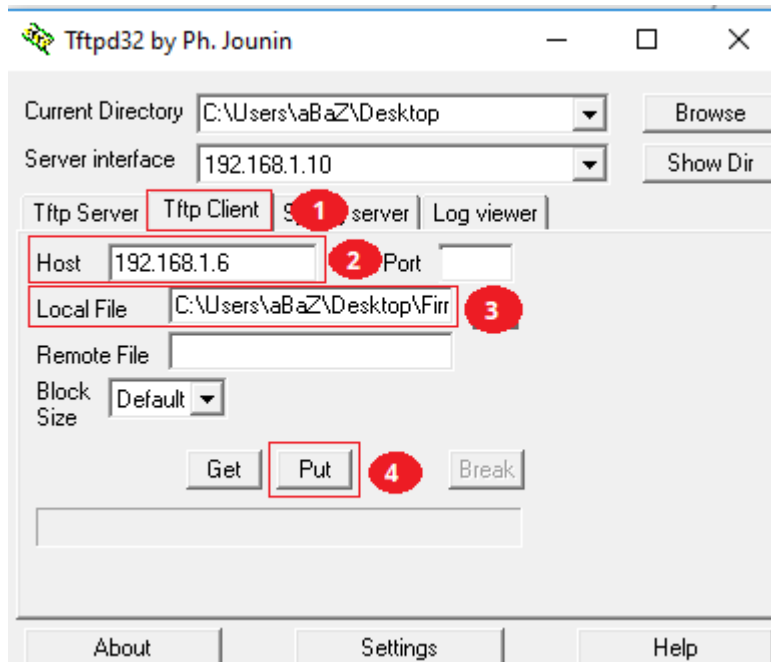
Tftpd32 by Ph. Jounin

Current Directory C:\Users\aBaZ\Desktop
Browse
Server interface 192.168.1.10
Show Dir

Tftp Server
Tftp Client
1
S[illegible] server
Log viewer

Host 192.168.1.6
2
Port

Local File C:\Users\aBaZ\Desktop\Firr
3

Remote File

Block Size Default

Get
Put
4
Break

About
Settings
Help